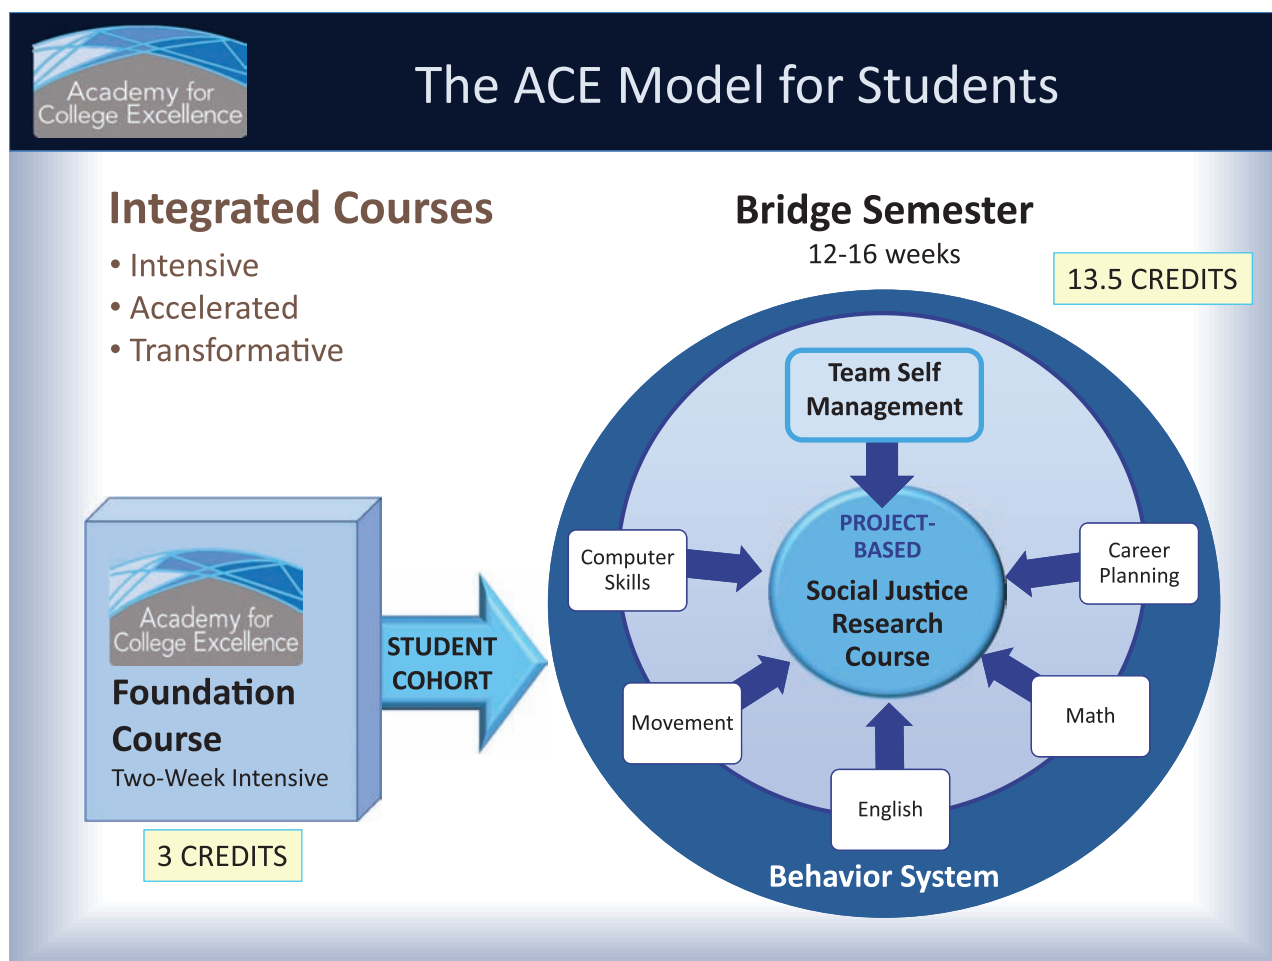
Academy for College Excellence

The ACE Model for Students

Integrated Courses
• Intensive
• Accelerated
• Transformative

Bridge Semester
12-16 weeks

13.5 CREDITS

Team Self Management

PROJECT-BASED
Social Justice Research Course

Computer Skills

Career Planning

Movement

Math

English

Behavior System

Academy for College Excellence
Foundation Course
Two-Week Intensive

STUDENT COHORT

3 CREDITS